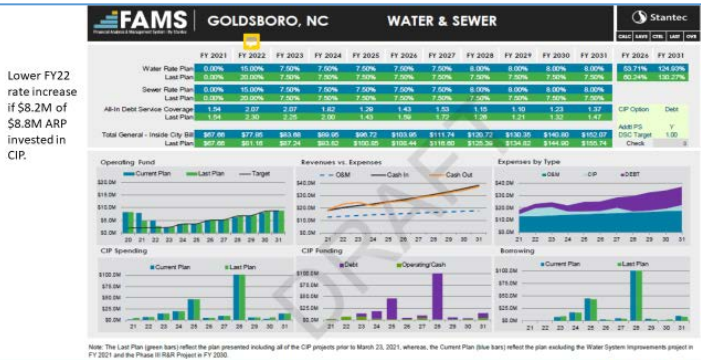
Lower FY22 rate increase if $8.2M of $8.8M ARP invested in CIP.

FAMS
Financial Analysis & Management System - By Stantec

GOLDSBORO, NC

WATER & SEWER

Stantec

CALC SAVE CTRL LAST OVE

| | FY 2021 | FY 2022 | FY 2023 | FY 2024 | FY 2025 | FY 2026 | FY 2027 | FY 2028 | FY 2029 | FY 2030 | FY 2031 | FY 2026 | FY 2031 |
|---|---|---|---|---|---|---|---|---|---|---|---|---|---|
| Water Rate Plan | 0.00% | 15.00% | 7.50% | 7.50% | 7.50% | 7.50% | 7.50% | 8.00% | 8.00% | 8.00% | 8.00% | 53.71% | 124.93% |
| Last Plan | 0.00% | 20.00% | 7.50% | 7.50% | 7.50% | 7.50% | 7.50% | 7.50% | 7.50% | 7.50% | 7.50% | 60.24% | 130.27% |
| Sewer Rate Plan | 0.00% | 15.00% | 7.50% | 7.50% | 7.50% | 7.50% | 7.50% | 8.00% | 8.00% | 8.00% | 8.00% | | |
| Last Plan | 0.00% | 20.00% | 7.50% | 7.50% | 7.50% | 7.50% | 7.50% | 7.50% | 7.50% | 7.50% | 7.50% | | |
| All-In Debt Service Coverage | 1.54 | 2.07 | 2.07 | 1.82 | 1.39 | 1.43 | 1.53 | 1.15 | 1.10 | 1.23 | 1.37 | | |
| Last Plan | 1.54 | 2.30 | 2.25 | 2.00 | 1.43 | 1.59 | 1.72 | 1.26 | 1.21 | 1.32 | 1.47 | | |
| Total General - Inside City Bill | $67.66 | $77.85 | $83.68 | $89.95 | $96.72 | $103.95 | $111.74 | $120.72 | $130.35 | $140.80 | $152.07 | | |
| Last Plan | $67.66 | $81.16 | $87.24 | $93.82 | $100.85 | $108.44 | $116.60 | $125.36 | $134.82 | $144.90 | $155.74 | | |

CIP Option Debt
Addl PS Y
DSC Target 1.00
Check 0

Operating Fund
Current Plan Last Plan Target
$20.0M $15.0M $10.0M $5.0M $0.0M
20 21 22 23 24 25 26 27 28 29 30 31

Revenues vs. Expenses
O&M Cash In Cash Out
$40.0M $30.0M $20.0M $10.0M $0.0M
20 21 22 23 24 25 26 27 28 29 30 31

Expenses by Type
O&M CIP DEBT
$40.0M $30.0M $20.0M $10.0M $0.0M
21 22 23 24 25 26 27 28 29 30 31

CIP Spending
Current Plan Last Plan
$100.0M $75.0M $50.0M $25.0M $0.0M
21 22 23 24 25 26 27 28 29 30 31

CIP Funding
Debt Operating/Cash
$100.0M $75.0M $50.0M $25.0M $0.0M
21 22 23 24 25 26 27 28 29 30 31

Borrowing
Current Plan Last Plan
$100.0M $75.0M $50.0M $25.0M $0.0M
21 22 23 24 25 26 27 28 29 30 31

DRAFT

Note: The Last Plan (green bars) reflect the plan presented including all of the CIP projects prior to March 23, 2021, whereas, the Current Plan (blue bars) reflect the plan excluding the Water System Improvements project in FY 2021 and the Phase III R&R Project in FY 2030.